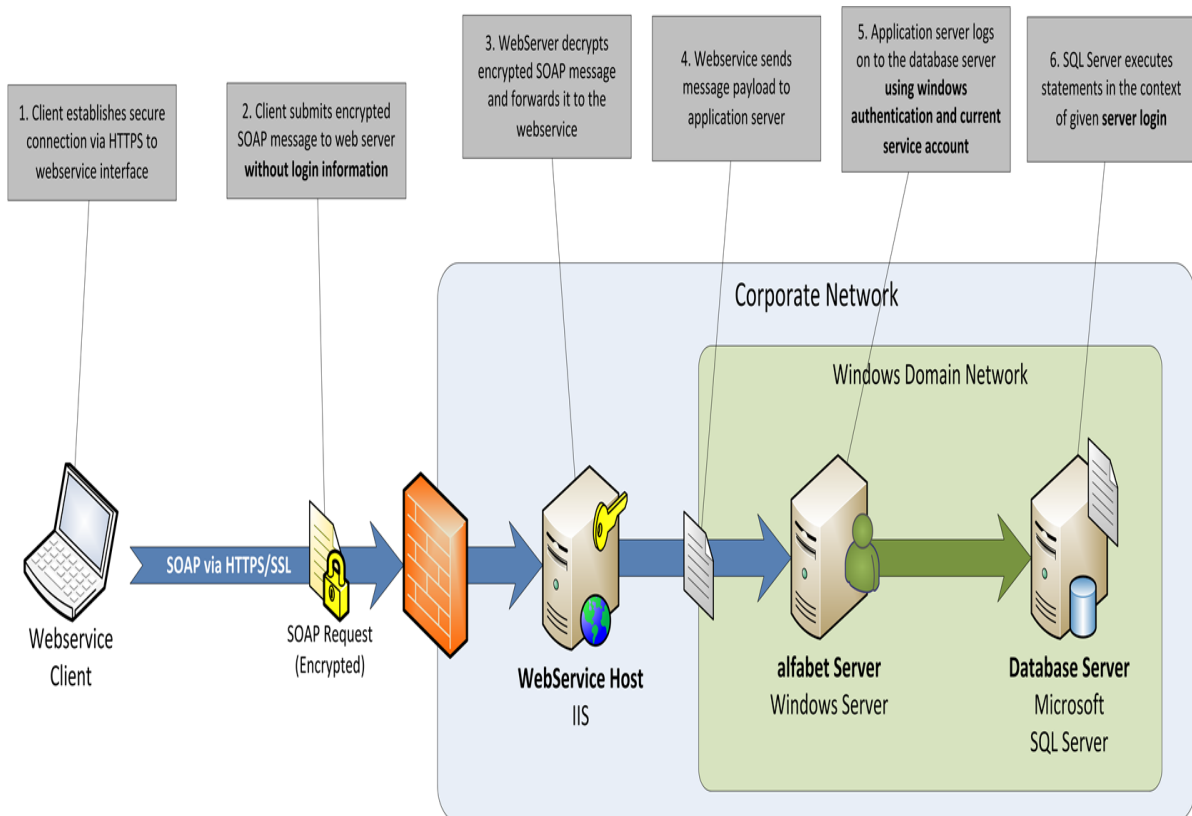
1. Client establishes secure connection via HTTPS to webservice interface

2. Client submits encrypted SOAP message to web server **without login information**

3. WebServer decrypts encrypted SOAP message and forwards it to the webservice

4. Webservice sends message payload to application server

5. Application server logs on to the database server **using windows authentication and current service account**

6. SQL Server executes statements in the context of given **server login**

Corporate Network

Windows Domain Network

SOAP via HTTPS/SSL

Webservice Client

SOAP Request (Encrypted)

**WebService Host**
IIS

**alfabet Server**
Windows Server

**Database Server**
Microsoft SQL Server